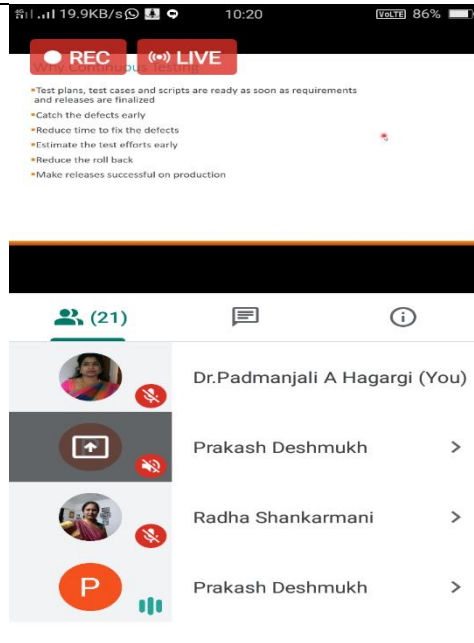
19.9KB/s 10:20 VoLTE 86%

REC LIVE

Why Continuous Testing

Test plans, test cases and scripts are ready as soon as requirements and releases are finalized

Catch the defects early

Reduce time to fix the defects

Estimate the test efforts early

Reduce the roll back

Make releases successful on production

(21)

Dr.Padmanjali A Hagargi (You)

Prakash Deshmukh >

Radha Shankarmani >

P

Prakash Deshmukh >